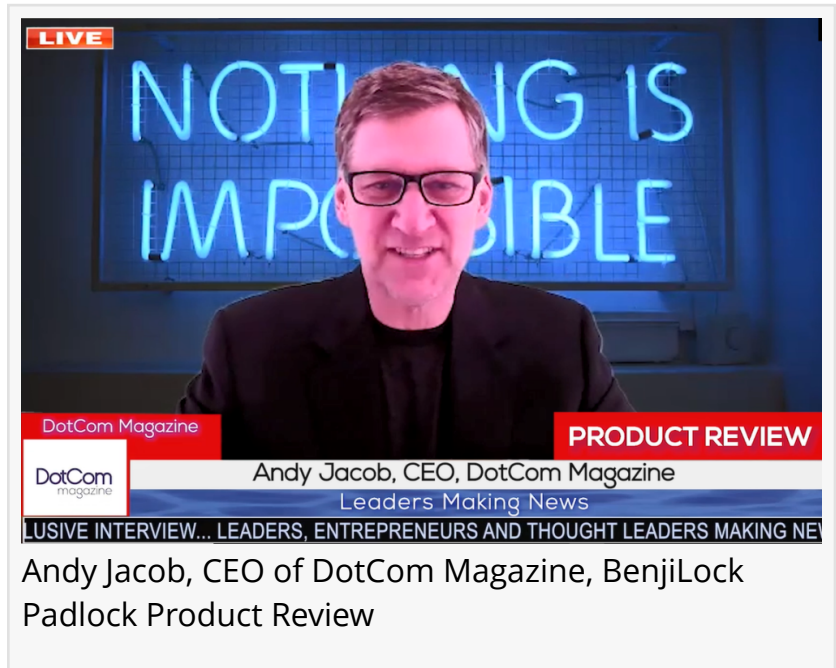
LIVE

NOT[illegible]NG IS IMPO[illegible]IBLE

DotCom Magazine

PRODUCT REVIEW

DotCom magazine

Andy Jacob, CEO, DotCom Magazine

Leaders Making News

LUSIVE INTERVIEW... LEADERS, ENTREPRENEURS AND THOUGHT LEADERS MAKING NE

Andy Jacob, CEO of DotCom Magazine, BenjiLock Padlock Product Review